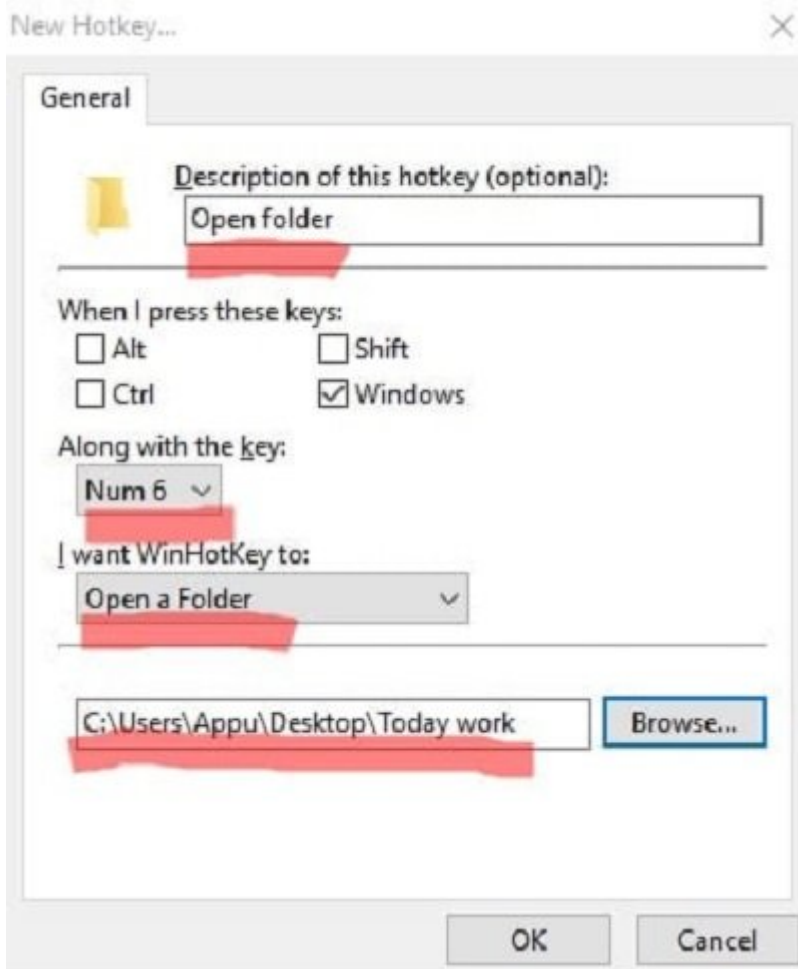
New Hotkey...

×

General

Description of this hotkey (optional):

Open folder

When I press these keys:

Alt

Shift

Ctrl

Windows

Along with the key:

Num 6

I want WinHotKey to:

Open a Folder

C:\Users\Appu\Desktop\Today work

Browse...

OK

Cancel